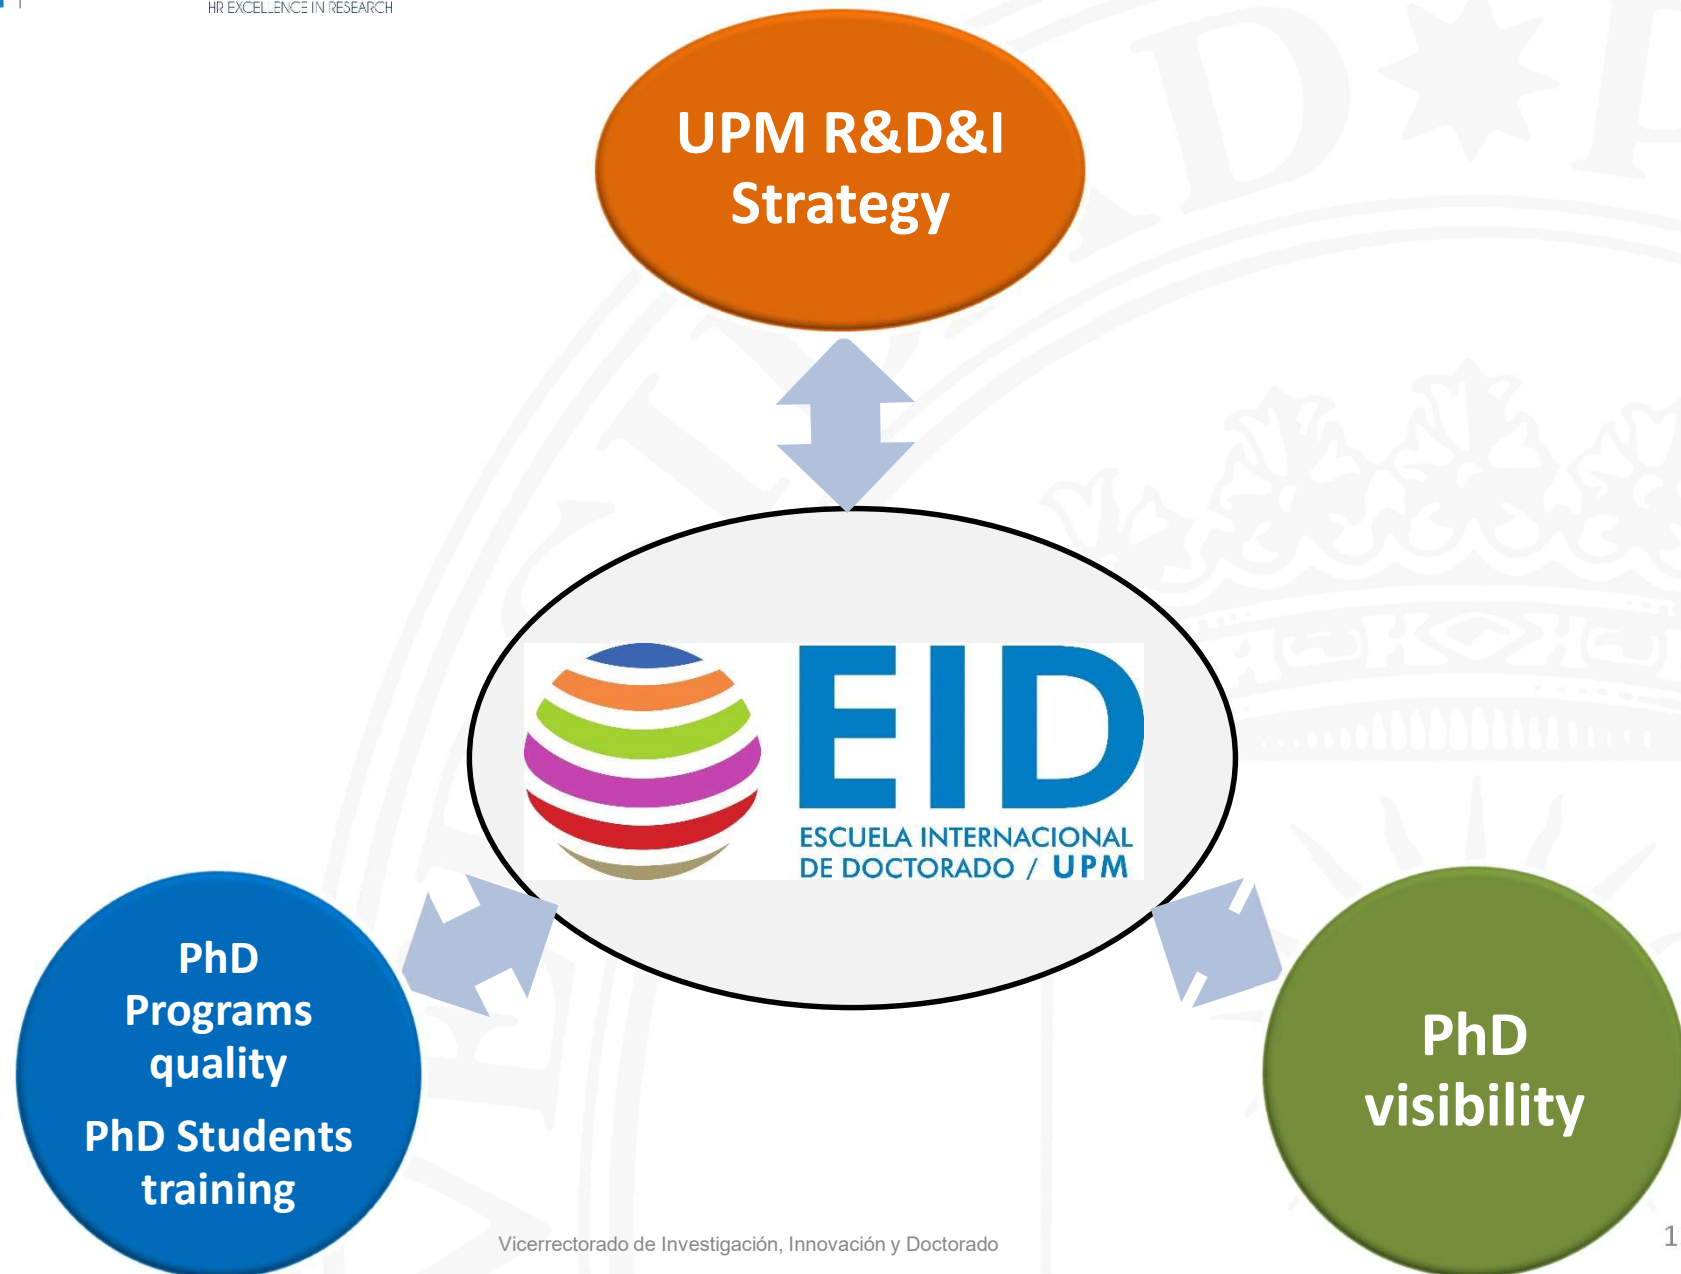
HR EXCELLENCE IN RESEARCH

UPM R&D&I Strategy

EID
ESCUELA INTERNACIONAL DE DOCTORADO / UPM

PhD Programs quality

PhD Students training

PhD visibility

Vicerrectorado de Investigación, Innovación y Doctorado

1